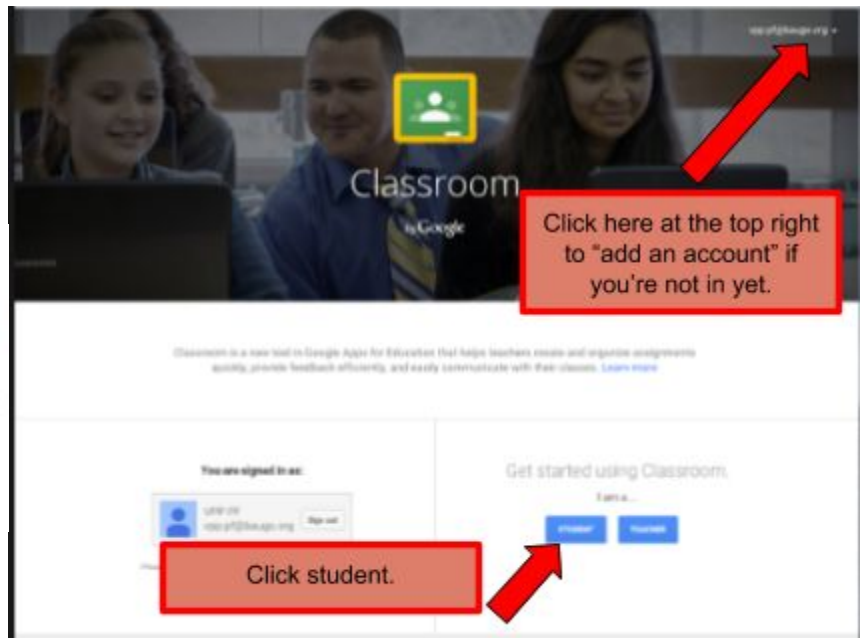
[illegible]

Classroom
by Google

Click here at the top right to "add an account" if you're not in yet.

Classroom is a new tool in Google Apps for Education that helps teachers create and organize assignments quickly, provide feedback efficiently, and easily communicate with their classes. Learn more

You are signed in as:

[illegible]
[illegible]
Sign out

Get started using Classroom.
I am a...
STUDENT
TEACHER

Click student.